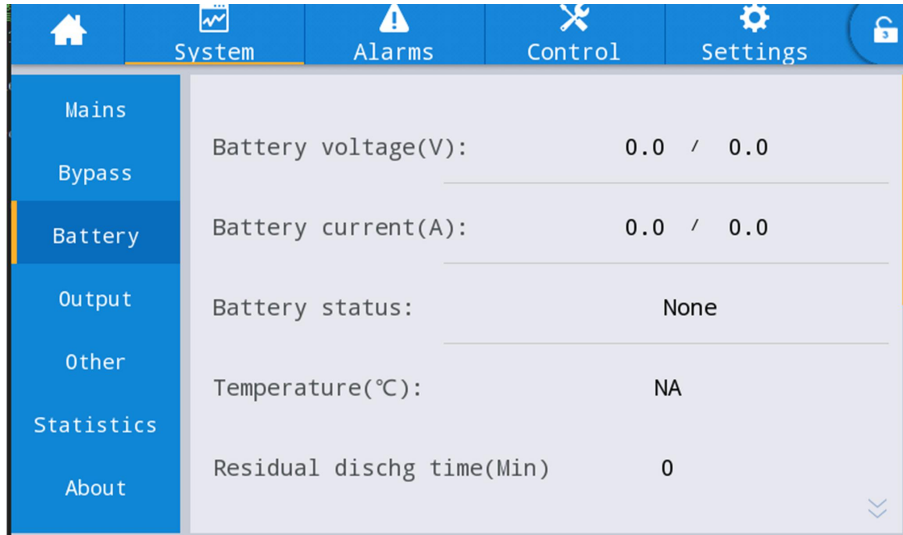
System Alarms Control Settings

Mains
Bypass
Battery
Output
Other
Statistics
About

Battery voltage(V): 0.0 / 0.0

Battery current(A): 0.0 / 0.0

Battery status: None

Temperature(℃): NA

Residual dischg time(Min) 0